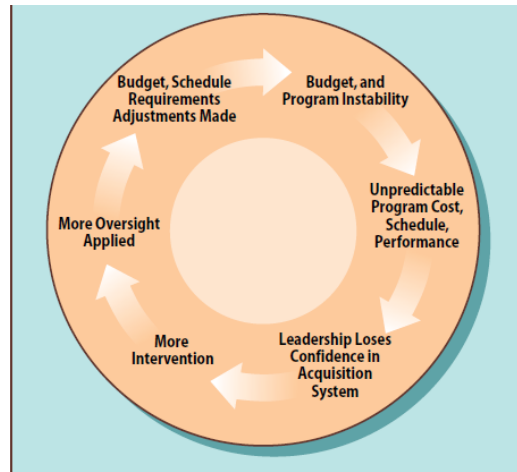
Budget, Schedule Requirements Adjustments Made

Budget, and Program Instability

Unpredictable Program Cost, Schedule, Performance

Leadership Loses Confidence in Acquisition System

More Intervention

More Oversight Applied